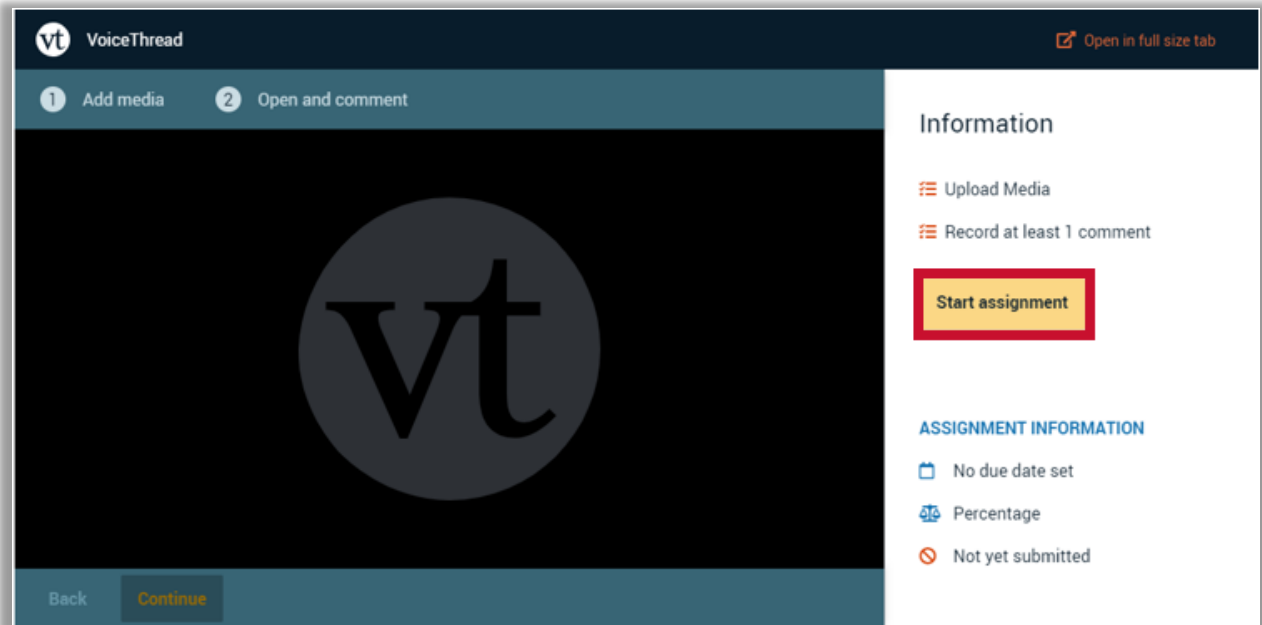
vt VoiceThread

Open in full size tab

1 Add media

2 Open and comment

vt

Back

Continue

Information

Upload Media

Record at least 1 comment

Start assignment

ASSIGNMENT INFORMATION

No due date set

Percentage

Not yet submitted